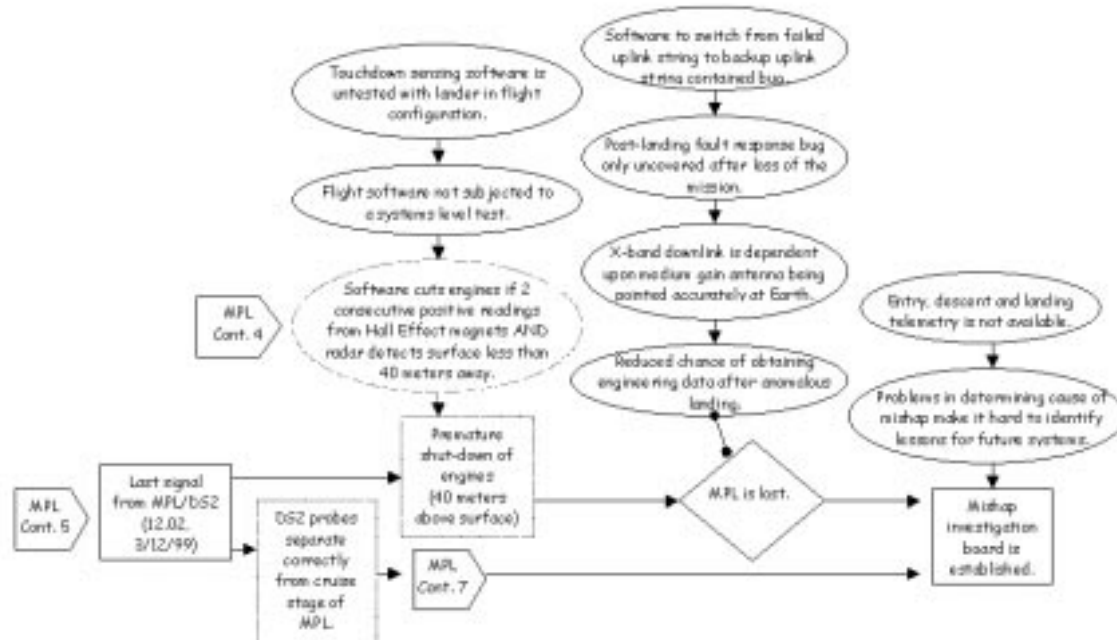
Touchdown sensing software is untested with lander in flight configuration.

Flight software not subjected to a systems level test.

MPL Cont. 4

Software cuts engines if 2 consecutive positive readings from Hall Effect magnets AND radar detects surface less than 40 meters away.

Software to switch from failed uplink string to backup uplink string contained bug.

Post-landing fault response bug only uncovered after loss of the mission.

X-band downlink is dependent upon medium gain antenna being pointed accurately at Earth.

Reduced chance of obtaining engineering data after anomalous landing.

Entry, descent and landing telemetry is not available.

Problems in determining cause of mishap make it hard to identify lessons for future systems.

MPL Cont. 5

Last signal from MPL/DS2 (12.02. 3/12/99)

Premature shut-down of engines (40 meters above surface)

MPL is lost.

Mishap investigation board is established.

DS2 probes separate correctly from cruise stage of MPL.

MPL Cont. 7